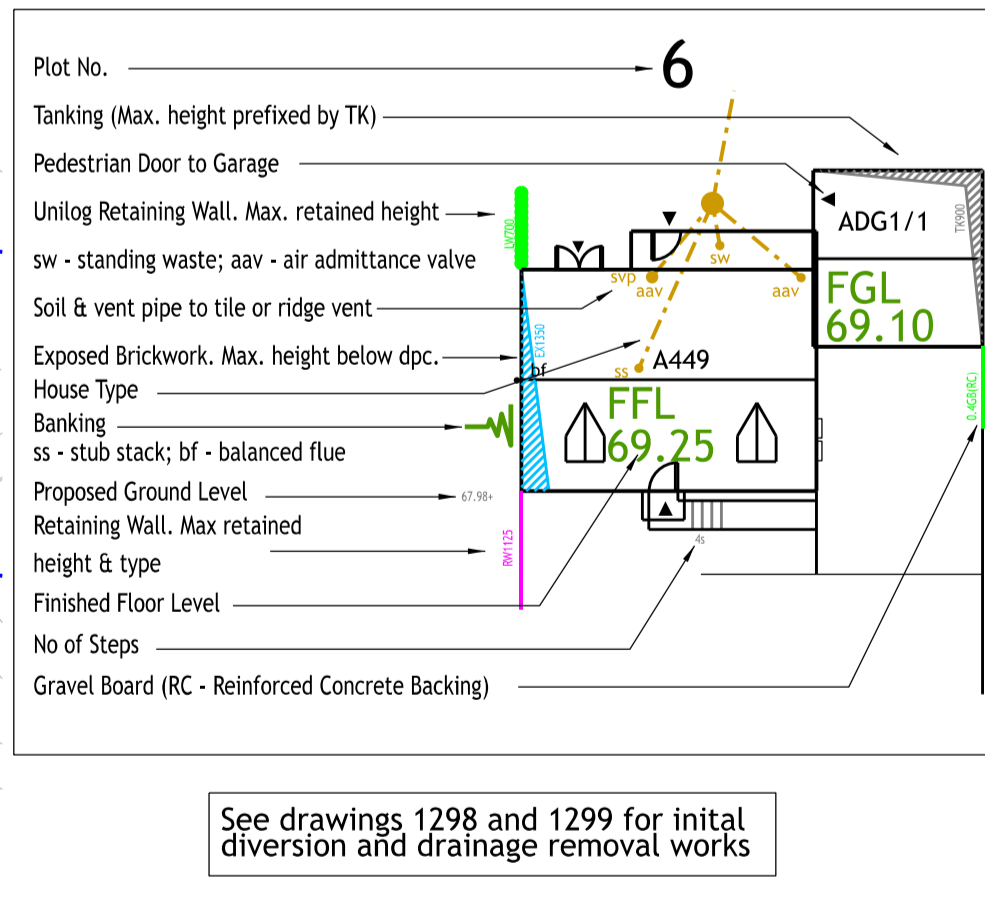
Plot No.
6
Tanking (Max. height prefixed by TK)
Pedestrian Door to Garage
Unilog Retaining Wall. Max. retained height
sw - standing waste; aav - air admittance valve
Soil & vent pipe to tile or ridge vent
Exposed Brickwork. Max. height below dpc.
House Type
Banking
ss - stub stack; bf - balanced flue
Proposed Ground Level
Retaining Wall. Max retained height & type
Finished Floor Level
No of Steps
Gravel Board (RC - Reinforced Concrete Backing)

ADG1/1
TK900
UW700
sw
svp
aav
aav
FGL
69.10
EX1350
bf
ss
A449
FFL
69.25
0.4GB(RC)
67.98+
RW1125
4s

See drawings 1298 and 1299 for inital diversion and drainage removal works